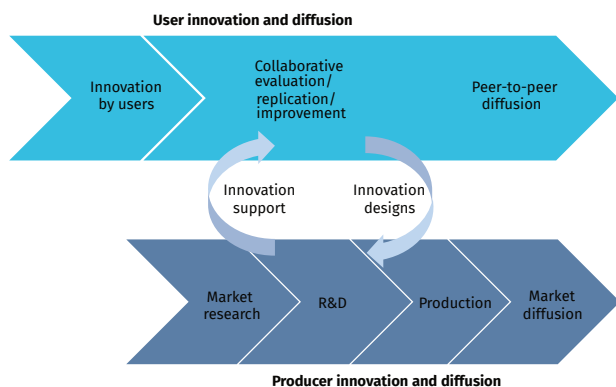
User innovation and diffusion

Innovation by users

Collaborative evaluation/ replication/ improvement

Peer-to-peer diffusion

Innovation support

Innovation designs

Market research

R&D

Production

Market diffusion

Producer innovation and diffusion